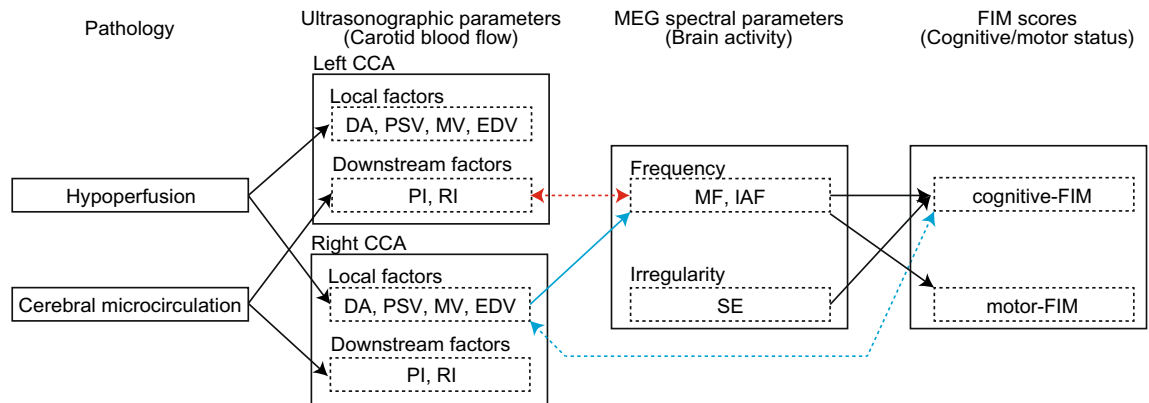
Pathology

Ultrasonographic parameters (Carotid blood flow)

MEG spectral parameters (Brain activity)

FIM scores (Cognitive/motor status)

Left CCA

Local factors

DA, PSV, MV, EDV

Downstream factors

PI, RI

Hypoperfusion

Cerebral microcirculation

Right CCA

Local factors

DA, PSV, MV, EDV

Downstream factors

PI, RI

Frequency

MF, IAF

Irregularity

SE

cognitive-FIM

motor-FIM